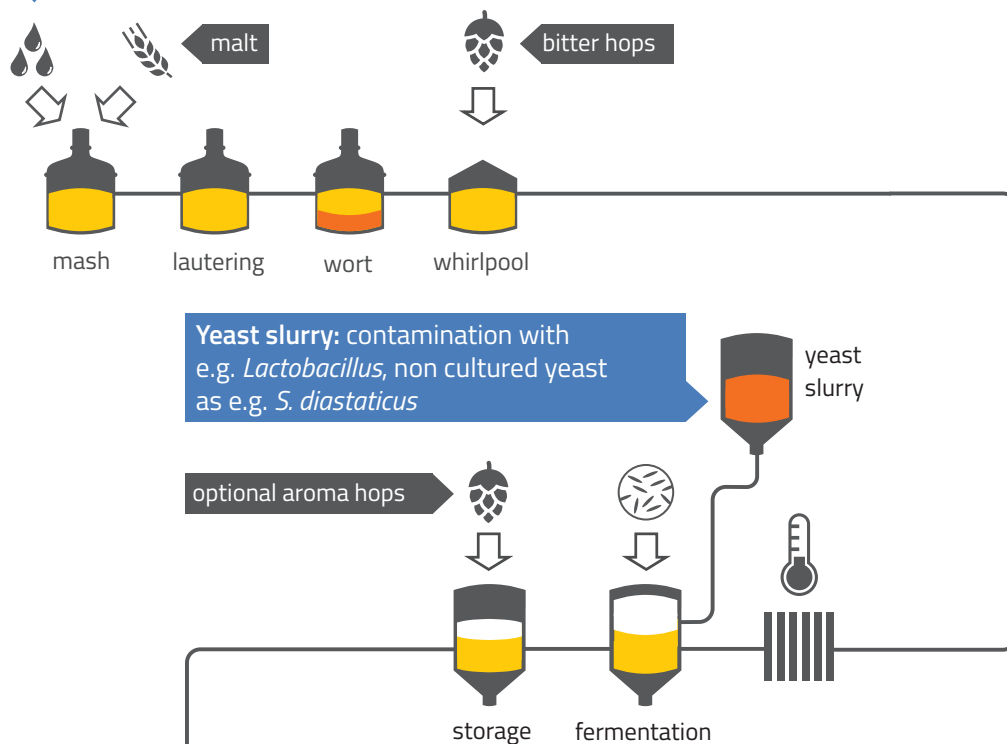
malt

bitter hops

mash

lautering

wort

whirlpool

**Yeast slurry:** contamination with e.g. *Lactobacillus*, non cultured yeast as e.g. *S. diastaticus*

yeast slurry

optional aroma hops

storage

fermentation